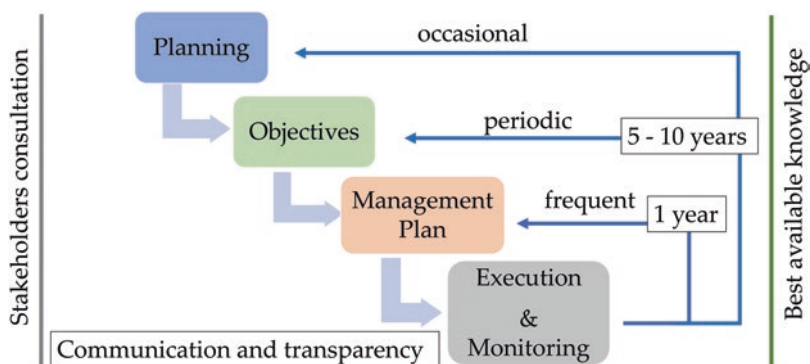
Stakeholders consultation

Planning

occasional

Objectives

periodic

5 - 10 years

Management Plan

frequent

1 year

Execution & Monitoring

Communication and transparency

Best available knowledge